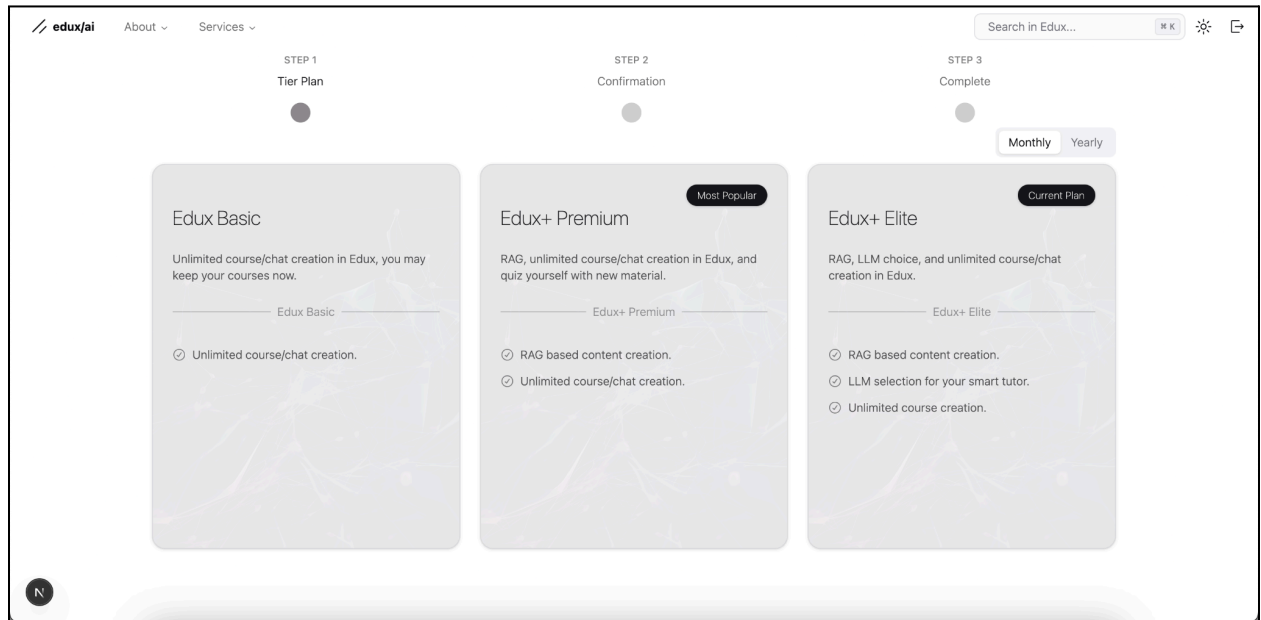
edux/ai About Services

Search in Edux... ⌘K

STEP 1
Tier Plan

STEP 2
Confirmation

STEP 3
Complete

Monthly Yearly

Edux Basic

Unlimited course/chat creation in Edux, you may keep your courses now.

Edux Basic

Unlimited course/chat creation.

Most Popular

Edux+ Premium

RAG, unlimited course/chat creation in Edux, and quiz yourself with new material.

Edux+ Premium

RAG based content creation.

Unlimited course/chat creation.

Current Plan

Edux+ Elite

RAG, LLM choice, and unlimited course/chat creation in Edux.

Edux+ Elite

RAG based content creation.

LLM selection for your smart tutor.

Unlimited course creation.

N